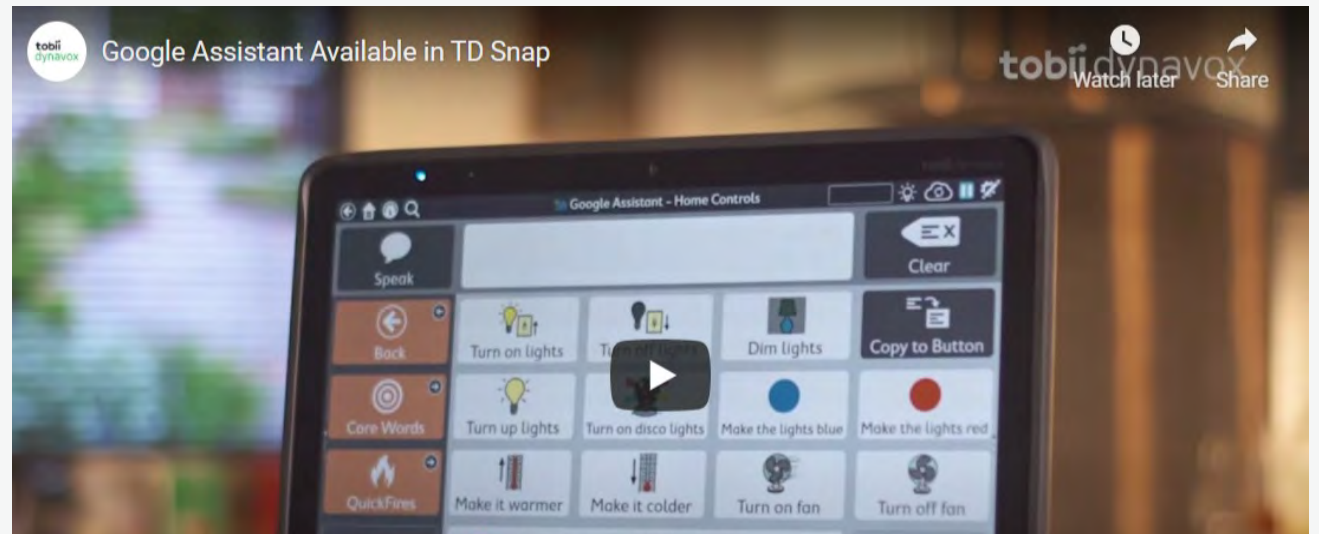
tobii dynavox

Google Assistant Available in TD Snap

tobii dynavox

Watch later

Share

Google Assistant - Home Controls

Speak

Clear

Back

Turn on lights

Turn off lights

Dim lights

Copy to Button

Core Words

Turn up lights

Turn on disco lights

Make the lights blue

Make the lights red

QuickFires

Make it warmer

Make it colder

Turn on fan

Turn off fan